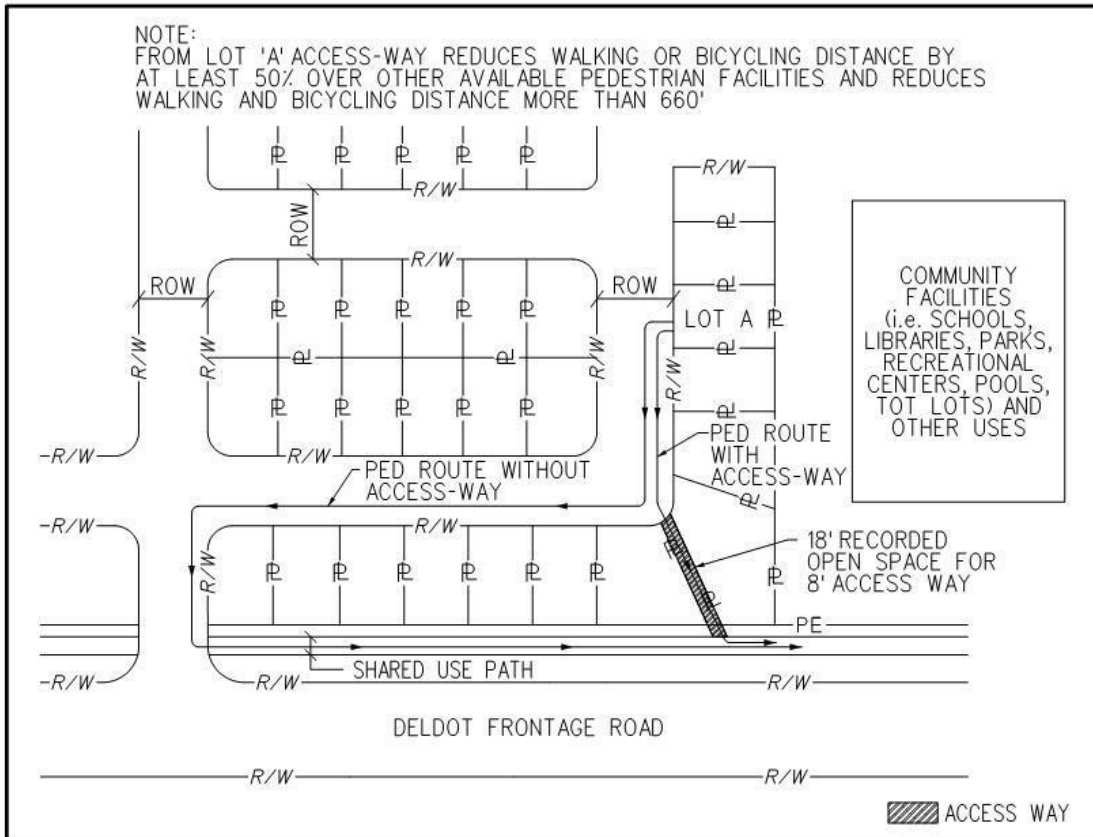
NOTE:
FROM LOT 'A' ACCESS-WAY REDUCES WALKING OR BICYCLING DISTANCE BY AT LEAST 50% OVER OTHER AVAILABLE PEDESTRIAN FACILITIES AND REDUCES WALKING AND BICYCLING DISTANCE MORE THAN 660'

℄ ℄ ℄ ℄ ℄

R/W

R/W

ROW

R/W

ROW

ROW

℄ ℄ ℄ ℄ ℄

℄ ℄

℄ ℄ ℄ ℄ ℄

R/W

R/W

R/W

R/W

R/W

LOT A ℄

R/W

COMMUNITY FACILITIES (i.e. SCHOOLS, LIBRARIES, PARKS, RECREATIONAL CENTERS, POOLS, TOT LOTS) AND OTHER USES

PED ROUTE WITHOUT ACCESS-WAY

PED ROUTE WITH ACCESS-WAY

R/W

R/W

R/W

℄ ℄ ℄ ℄ ℄ ℄

18' RECORDED OPEN SPACE FOR 8' ACCESS WAY

℄

PE

SHARED USE PATH

R/W

R/W

R/W

DELDOT FRONTAGE ROAD

R/W

R/W

ACCESS WAY